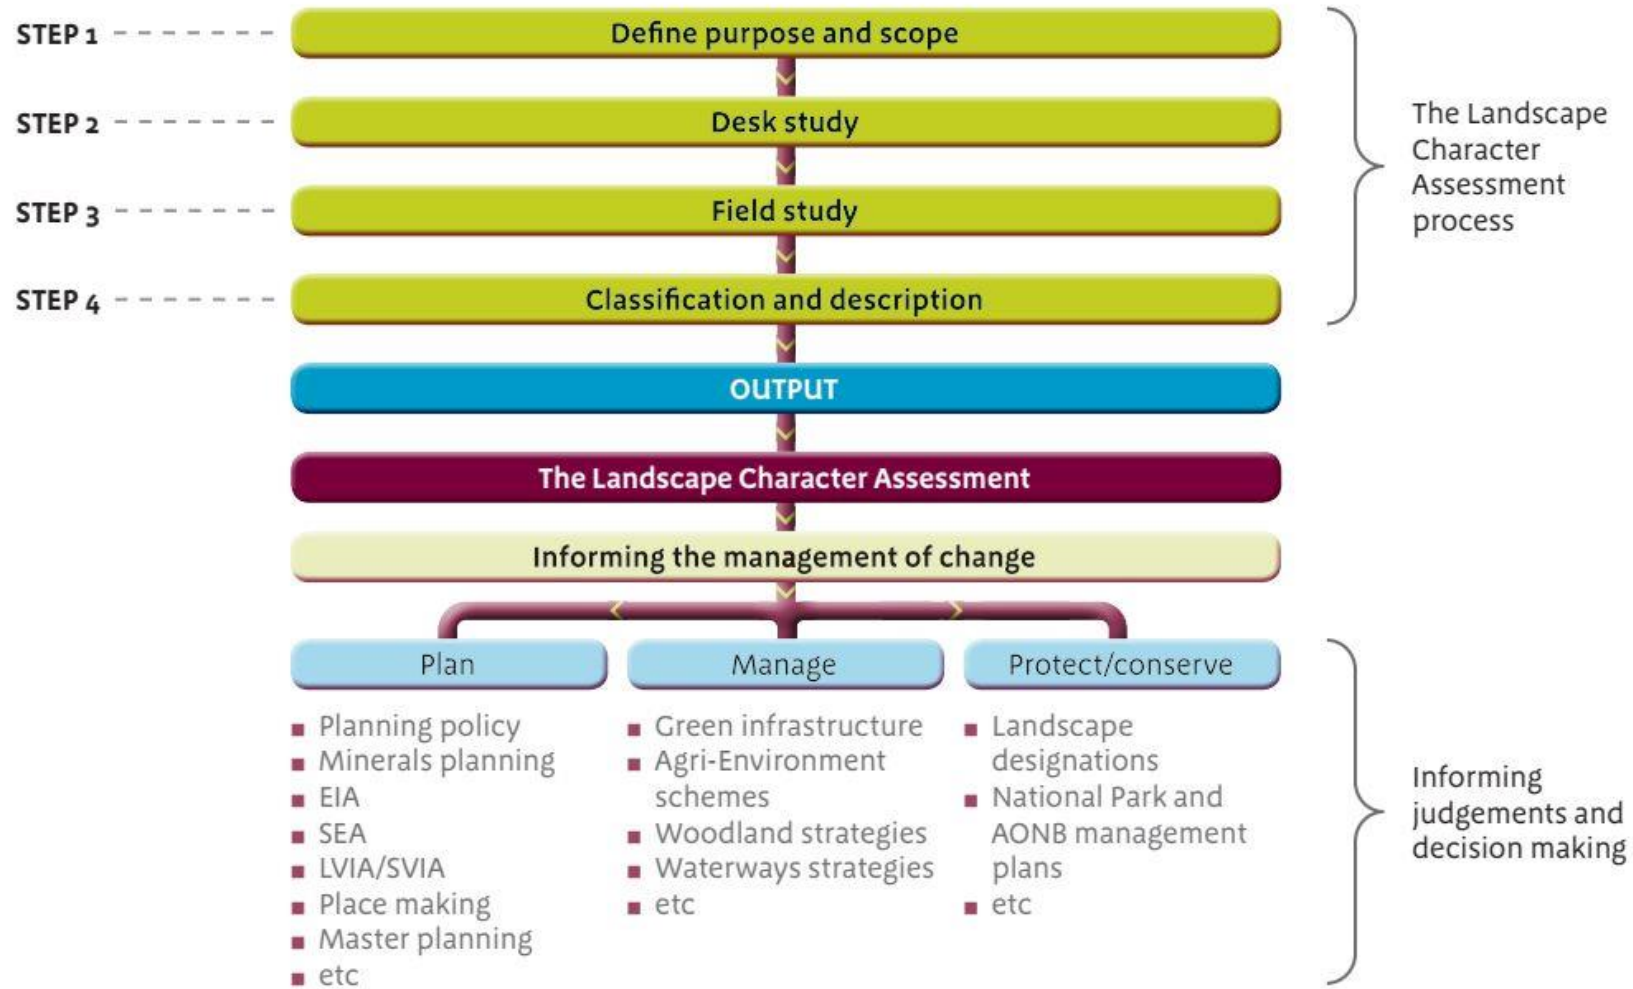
STEP 1 Define purpose and scope

STEP 2 Desk study

STEP 3 Field study

STEP 4 Classification and description

The Landscape Character Assessment process

OUTPUT

The Landscape Character Assessment

Informing the management of change

Plan

- Planning policy
- Minerals planning
- EIA
- SEA
- LVIA/SVIA
- Place making
- Master planning
- etc

Manage

- Green infrastructure
- Agri-Environment schemes
- Woodland strategies
- Waterways strategies
- etc

Protect/conserve

- Landscape designations
- National Park and AONB management plans
- etc

Informing judgements and decision making